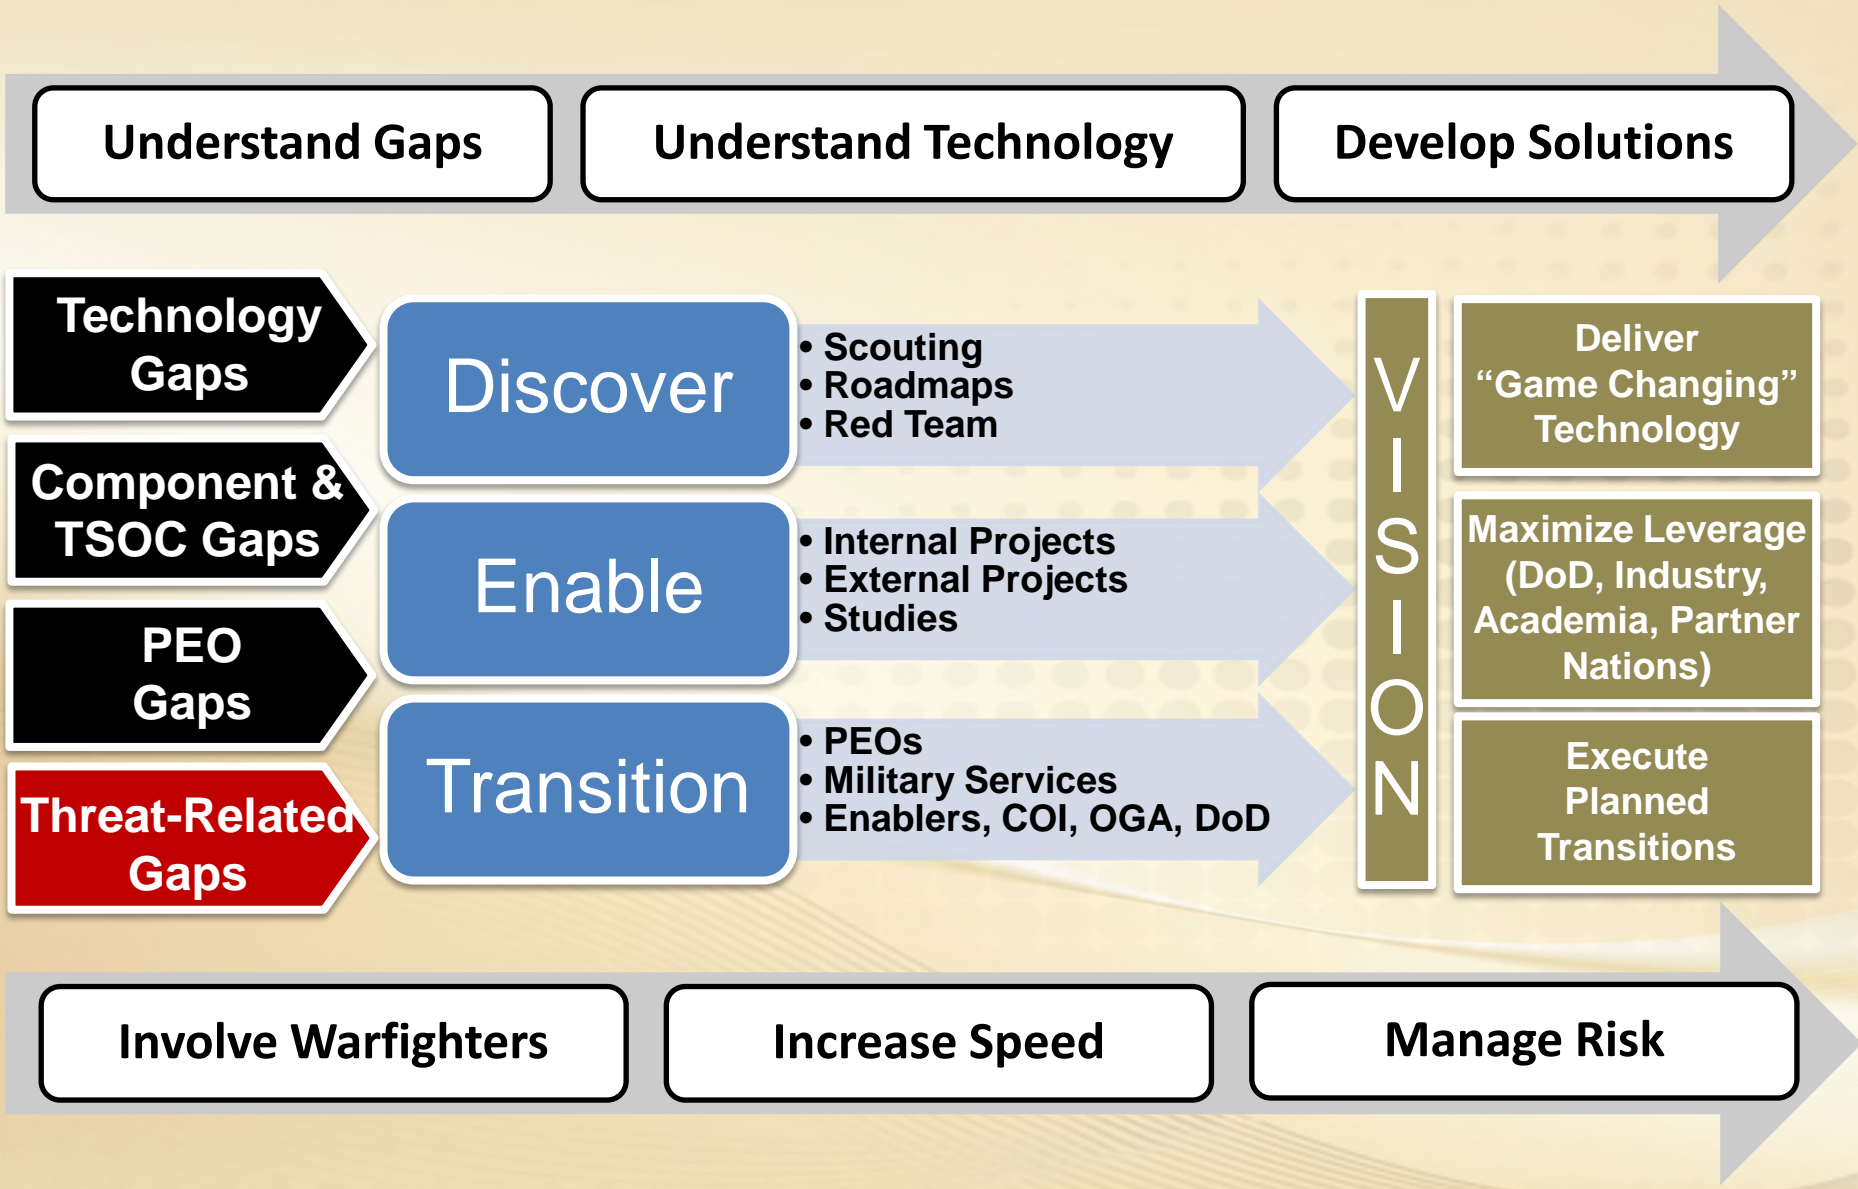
Understand Gaps

Understand Technology

Develop Solutions

Technology Gaps

Component & TSOC Gaps

PEO Gaps

Threat-Related Gaps

Discover

• Scouting
• Roadmaps
• Red Team

Enable

• Internal Projects
• External Projects
• Studies

Transition

• PEOs
• Military Services
• Enablers, COI, OGA, DoD

VISION

Deliver "Game Changing" Technology

Maximize Leverage (DoD, Industry, Academia, Partner Nations)

Execute Planned Transitions

Involve Warfighters

Increase Speed

Manage Risk